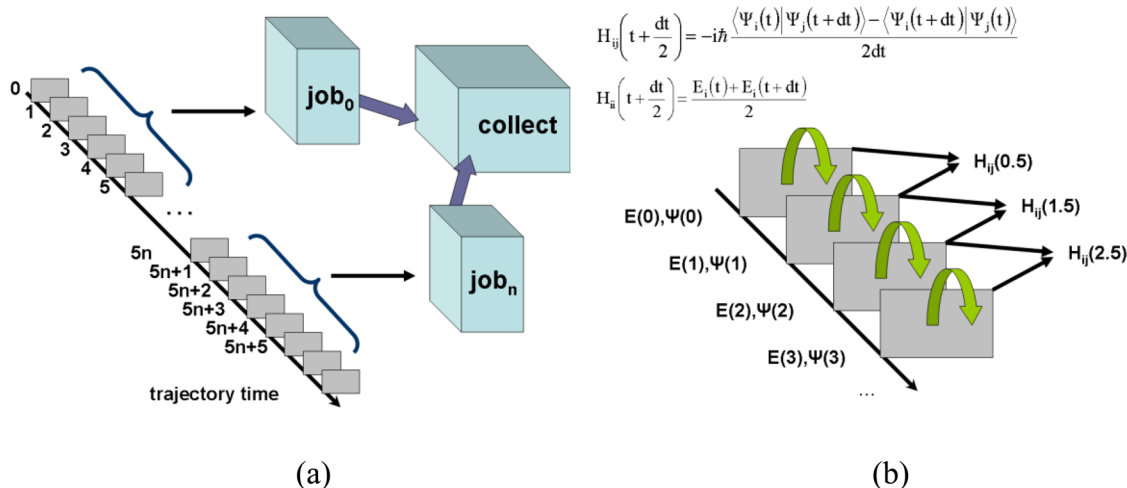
0
1
2
3
4
5
...
5n
5n+1
5n+2
5n+3
5n+4
5n+5
trajectory time

$job_0$

collect

$job_n$

$H_{ij}\left(t+\frac{dt}{2}\right) = -i\hbar \frac{\langle \Psi_i(t) | \Psi_j(t+dt) \rangle - \langle \Psi_i(t+dt) | \Psi_j(t) \rangle}{2dt}$

$H_{ii}\left(t+\frac{dt}{2}\right) = \frac{E_i(t)+E_i(t+dt)}{2}$

$H_{ij}(0.5)$
$H_{ij}(1.5)$
$H_{ij}(2.5)$

E(0),Ψ(0)
E(1),Ψ(1)
E(2),Ψ(2)
E(3),Ψ(3)
...

(a)

(b)